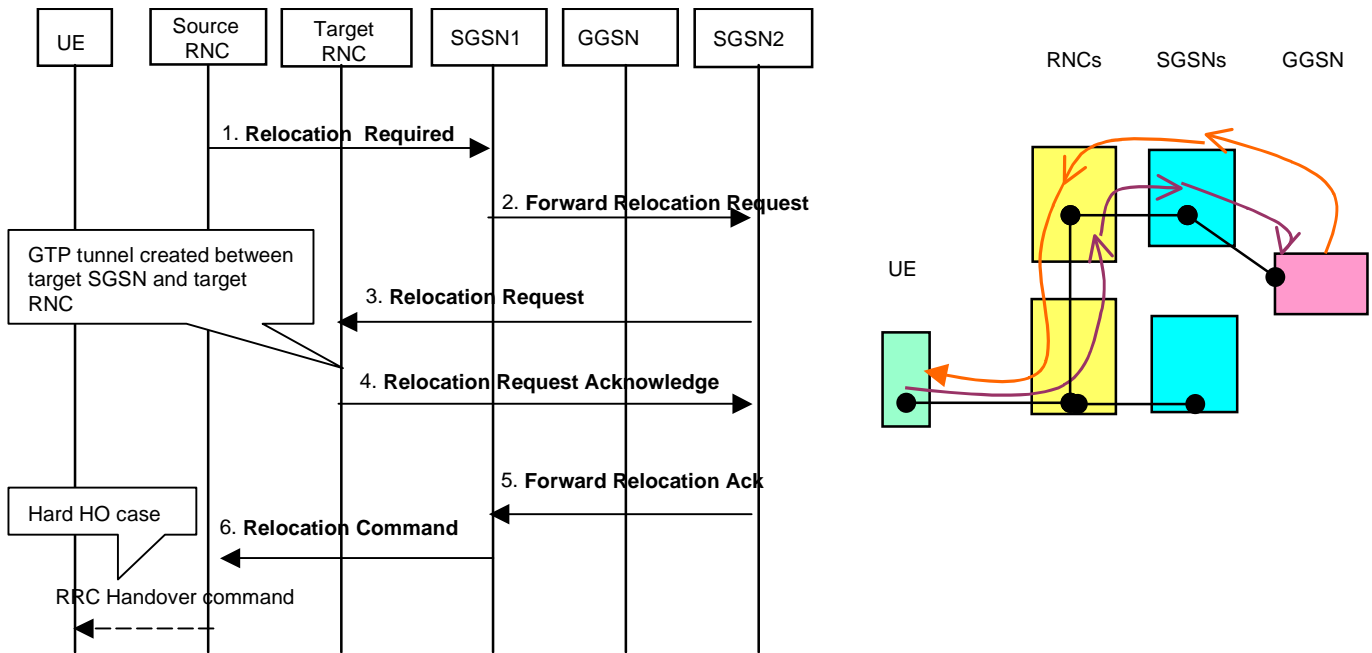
UE
Source RNC
Target RNC
SGSN1
GGSN
SGSN2

1. **Relocation Required**

2. **Forward Relocation Request**

GTP tunnel created between target SGSN and target RNC

3. **Relocation Request**

4. **Relocation Request Acknowledge**

5. **Forward Relocation Ack**

Hard HO case

6. **Relocation Command**

RRC Handover command

RNCs
SGSNs
GGSN
UE